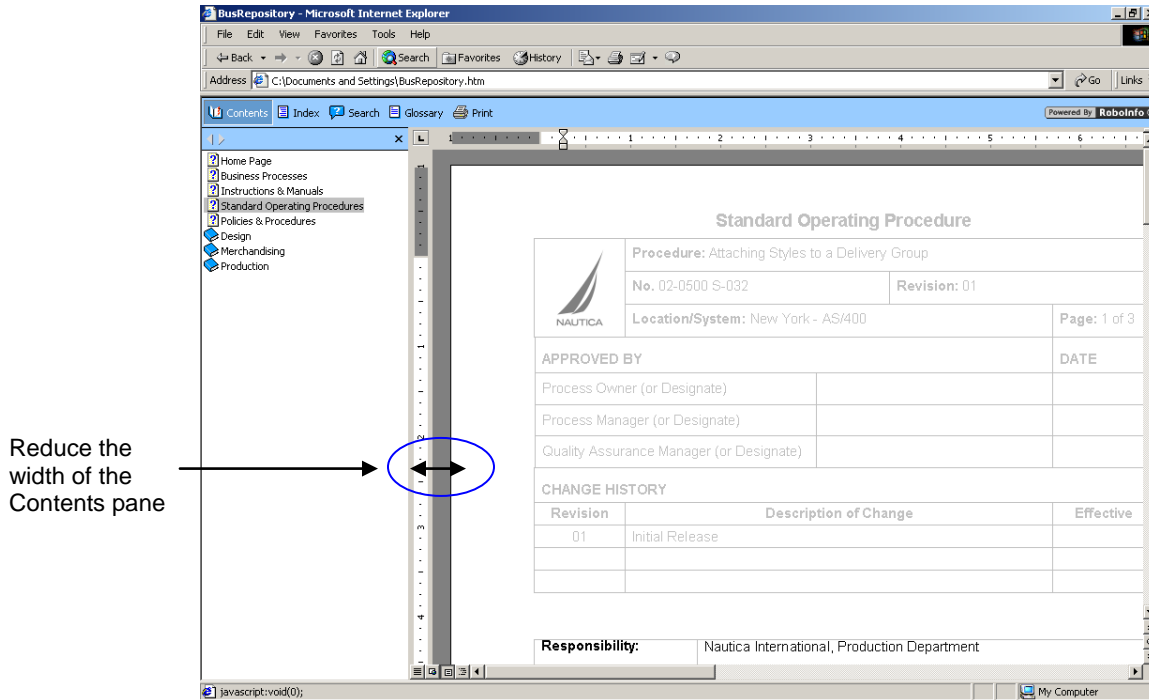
BusRepository - Microsoft Internet Explorer

File Edit View Favorites Tools Help

Back Search Favorites History

Address C:\Documents and Settings\BusRepository.htm Go Links

Contents Index Search Glossary Print

Powered By RoboInfo

Home Page
Business Processes
Instructions & Manuals
Standard Operating Procedures
Policies & Procedures
Design
Merchandising
Production

Reduce the width of the Contents pane

Standard Operating Procedure

| NAUTICA | Procedure: Attaching Styles to a Delivery Group | | |
|---|---|---|---|
| | No. 02-0500 S-032 | Revision: 01 | |
| | Location/System: New York - AS/400 | | Page: 1 of 3 |
| APPROVED BY | | | DATE |
| Process Owner (or Designate) | | | |
| Process Manager (or Designate) | | | |
| Quality Assurance Manager (or Designate) | | | |

CHANGE HISTORY

| Revision | Description of Change | Effective |
|---|---|---|
| 01 | Initial Release | |
| | | |
| | | |

| Responsibility: | Nautica International, Production Department |
|---|---|

javascript:void(0);

My Computer